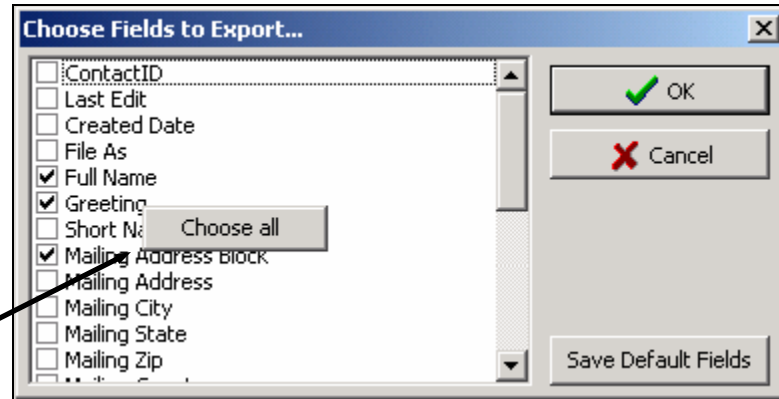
Choose Fields to Export...

ContactID
Last Edit
Created Date
File As
Full Name
Greeting
Short Na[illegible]
Choose all
Mailing Address Block
Mailing Address
Mailing City
Mailing State
Mailing Zip
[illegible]

OK
Cancel
Save Default Fields